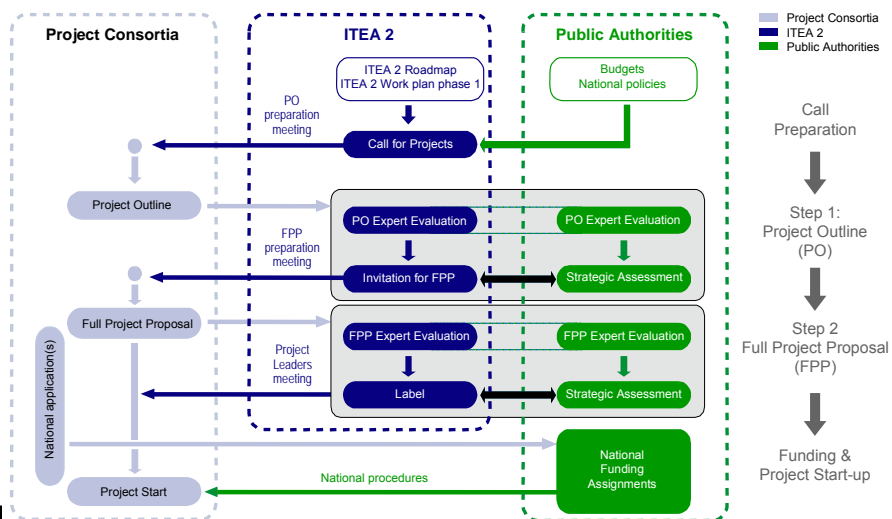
Project Consortia

ITEA 2

Public Authorities

Project Consortia
ITEA 2
Public Authorities

ITEA 2 Roadmap
ITEA 2 Work plan phase 1

Budgets
National policies

PO preparation meeting

Call for Projects

Call Preparation

Project Outline

PO Expert Evaluation

PO Expert Evaluation

Step 1: Project Outline (PO)

FPP preparation meeting

Invitation for FPP

Strategic Assessment

Full Project Proposal

FPP Expert Evaluation

FPP Expert Evaluation

Step 2 Full Project Proposal (FPP)

National application(s)

Project Leaders meeting

Label

Strategic Assessment

National Funding Assignments

Funding & Project Start-up

National procedures

Project Start